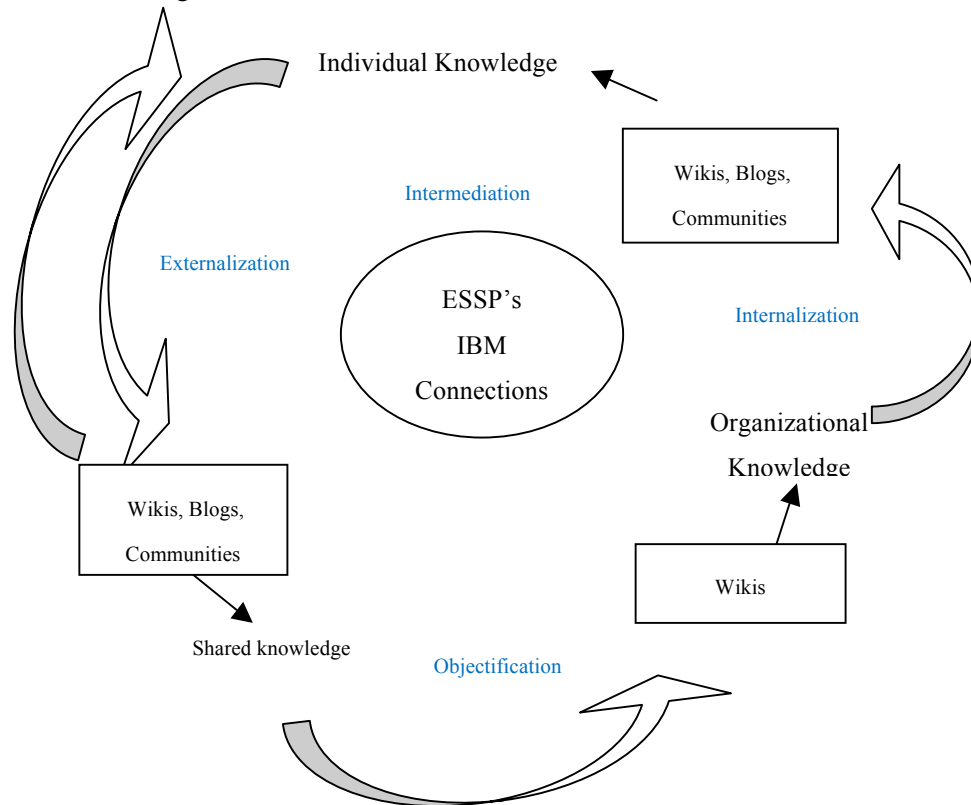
Individual Knowledge

Wikis, Blogs, Communities

Intermediation

Externalization

ESSP's IBM Connections

Internalization

Organizational Knowledge

Wikis, Blogs, Communities

Wikis

Shared knowledge

Objectification